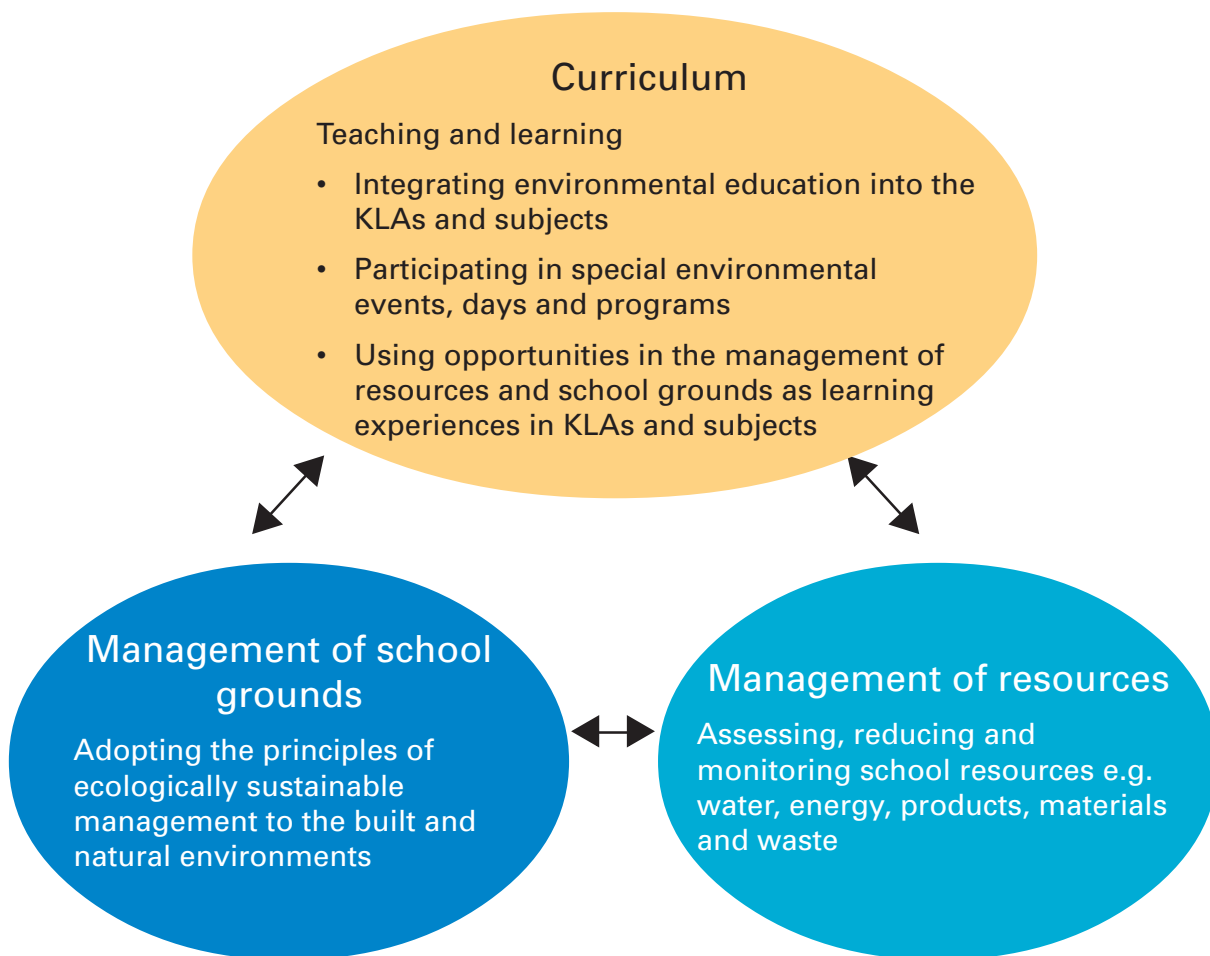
Curriculum

Teaching and learning

• Integrating environmental education into the KLAs and subjects

• Participating in special environmental events, days and programs

• Using opportunities in the management of resources and school grounds as learning experiences in KLAs and subjects

Management of school grounds

Adopting the principles of ecologically sustainable management to the built and natural environments

Management of resources

Assessing, reducing and monitoring school resources e.g. water, energy, products, materials and waste